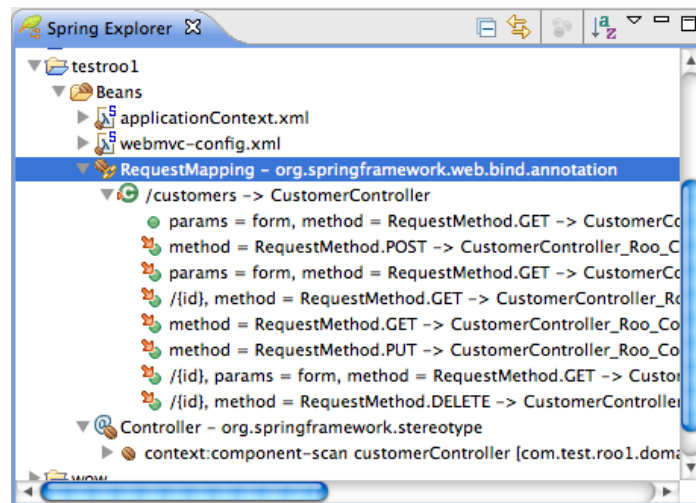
Spring Explorer

testroo1
Beans
applicationContext.xml
webmvc-config.xml
RequestMapping - org.springframework.web.bind.annotation
/customers -> CustomerController
params = form, method = RequestMethod.GET -> CustomerCo
method = RequestMethod.POST -> CustomerController_Roo_C
params = form, method = RequestMethod.GET -> CustomerCo
/{id}, method = RequestMethod.GET -> CustomerController_Ro
method = RequestMethod.GET -> CustomerController_Roo_Co
method = RequestMethod.PUT -> CustomerController_Roo_Co
/{id}, params = form, method = RequestMethod.GET -> Custon
/{id}, method = RequestMethod.DELETE -> CustomerControlle
Controller - org.springframework.stereotype
context:component-scan customerController [com.test.roo1.doma
wow